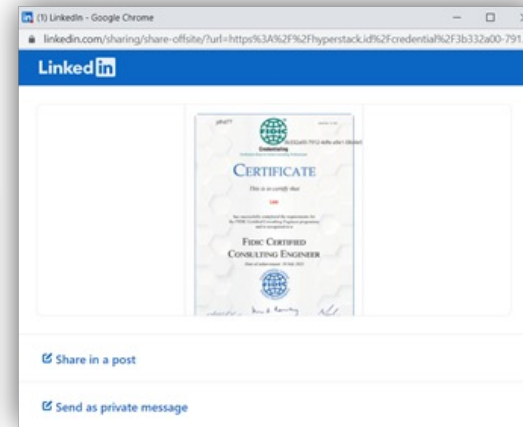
(1) LinkedIn - Google Chrome

linkedin.com/sharing/share-offsite/?url=https%3A%2F%2Fhyperstack.id%2Fcredential%2F3b332a00-791

Linked in

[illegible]

Credentialing

CERTIFICATE

This is to certify that

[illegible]

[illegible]

FIDIC CERTIFIED CONSULTING ENGINEER

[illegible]

Share in a post

Send as private message